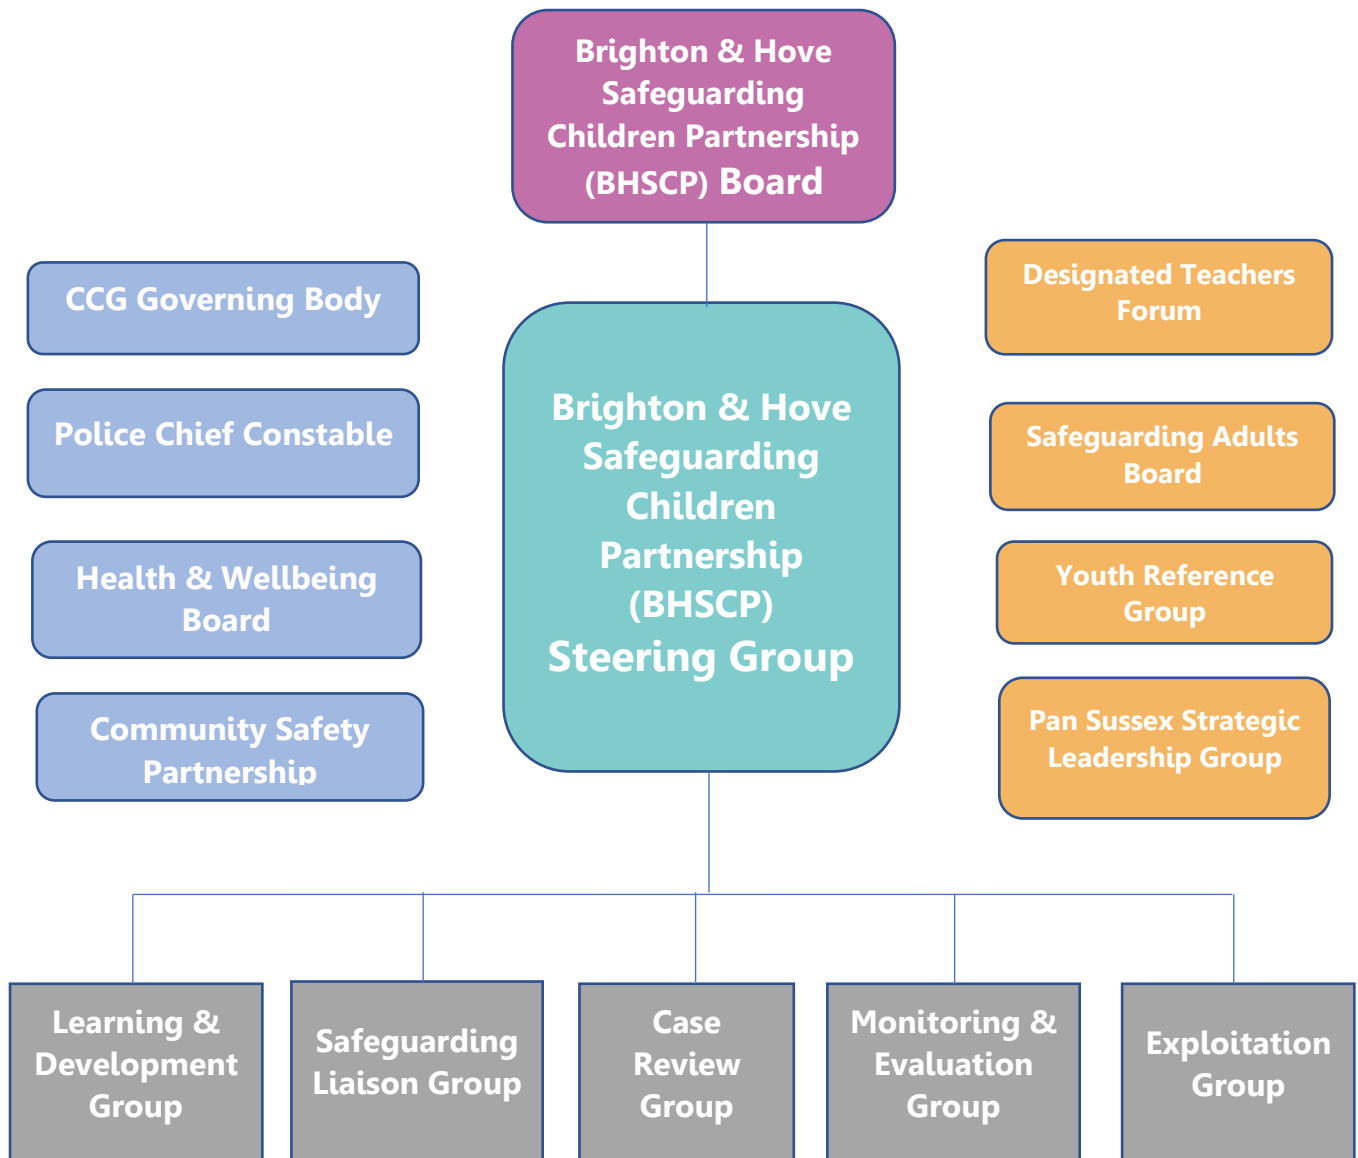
Brighton & Hove Safeguarding Children Partnership (BHSCP) Board

CCG Governing Body

Police Chief Constable

Health & Wellbeing Board

Community Safety Partnership

Brighton & Hove Safeguarding Children Partnership (BHSCP) Steering Group

Designated Teachers Forum

Safeguarding Adults Board

Youth Reference Group

Pan Sussex Strategic Leadership Group

Learning & Development Group

Safeguarding Liaison Group

Case Review Group

Monitoring & Evaluation Group

Exploitation Group